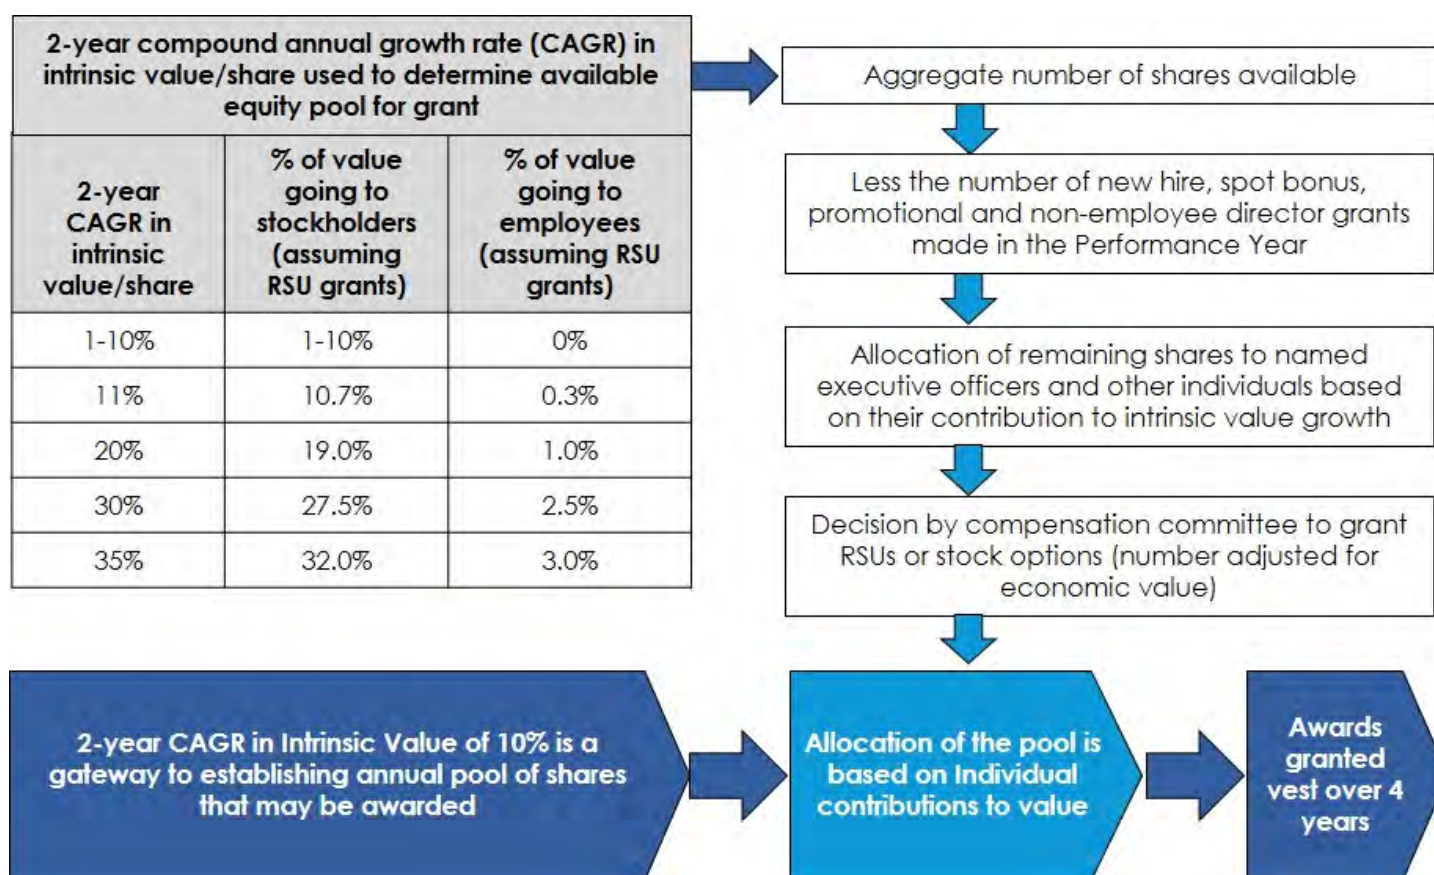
2-year compound annual growth rate (CAGR) in intrinsic value/share used to determine available equity pool for grant

| 2-year CAGR in intrinsic value/share | % of value going to stockholders (assuming RSU grants) | % of value going to employees (assuming RSU grants) |
|---|---|---|
| 1-10% | 1-10% | 0% |
| 11% | 10.7% | 0.3% |
| 20% | 19.0% | 1.0% |
| 30% | 27.5% | 2.5% |
| 35% | 32.0% | 3.0% |

Aggregate number of shares available

Less the number of new hire, spot bonus, promotional and non-employee director grants made in the Performance Year

Allocation of remaining shares to named executive officers and other individuals based on their contribution to intrinsic value growth

Decision by compensation committee to grant RSUs or stock options (number adjusted for economic value)

2-year CAGR in Intrinsic Value of 10% is a gateway to establishing annual pool of shares that may be awarded

Allocation of the pool is based on Individual contributions to value

Awards granted vest over 4 years